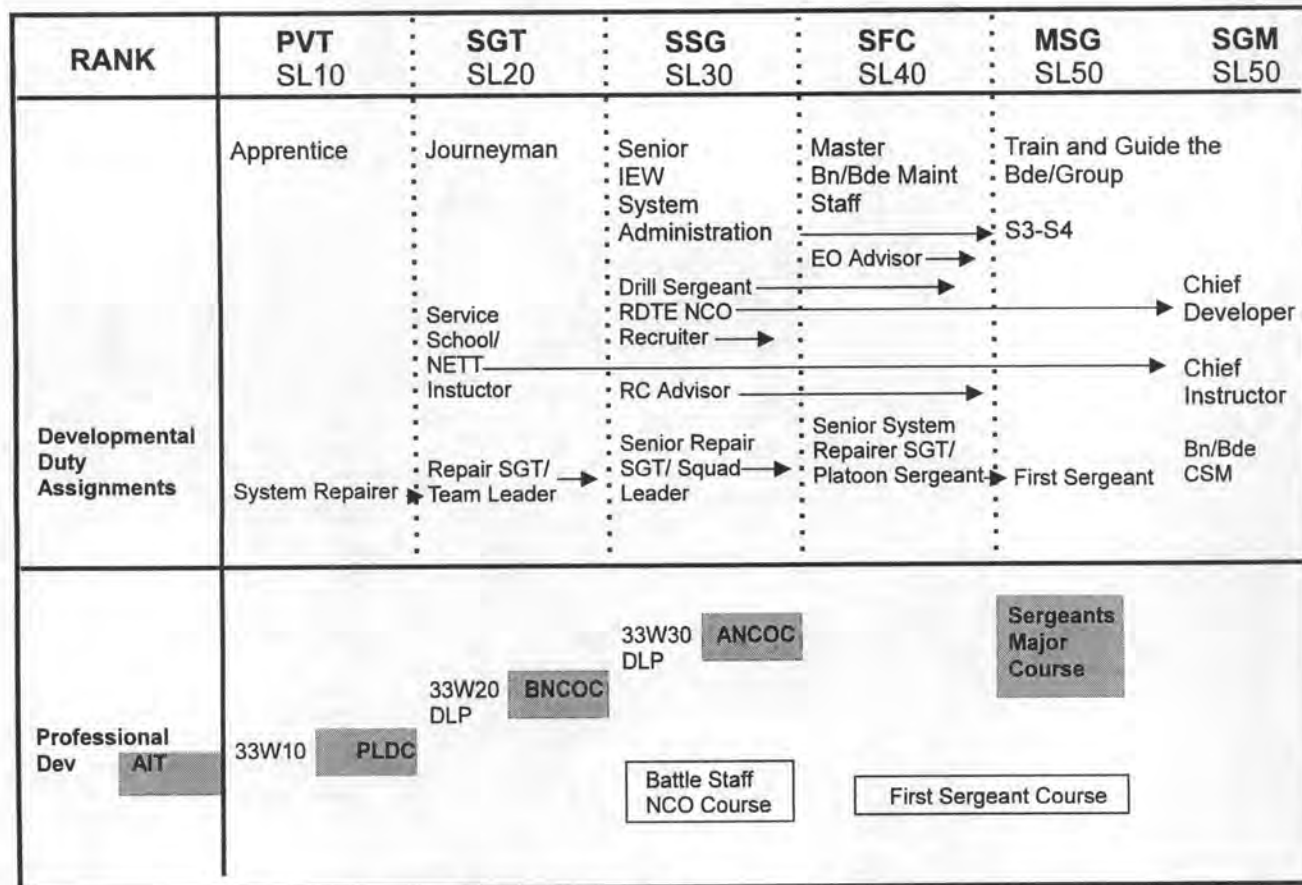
| RANK | PVT SL10 | SGT SL20 | SSG SL30 | SFC SL40 | MSG SL50 | SGM SL50 |
|---|---|---|---|---|---|---|
| Developmental Duty Assignments | Apprentice | Journeyman | Senior IEW System Administration | Master Bn/Bde Maint Staff | Train and Guide the Bde/Group | |
| | | | | EO Advisor | S3-S4 | |
| | | Service School/ NETT Instuctor | Drill Sergeant | | | |
| | | | RDTE NCO | | | Chief Developer |
| | | | Recruiter | | | |
| | | | RC Advisor | | | Chief Instructor |
| | System Repairer | Repair SGT/ Team Leader | Senior Repair SGT/ Squad Leader | Senior System Repairer SGT/ Platoon Sergeant | First Sergeant | Bn/Bde CSM |
| Professional Dev AIT | 33W10 PLDC | 33W20 DLP BNCOC | 33W30 DLP ANCOC | | Sergeants Major Course | |
| | | | Battle Staff NCO Course | | First Sergeant Course | |